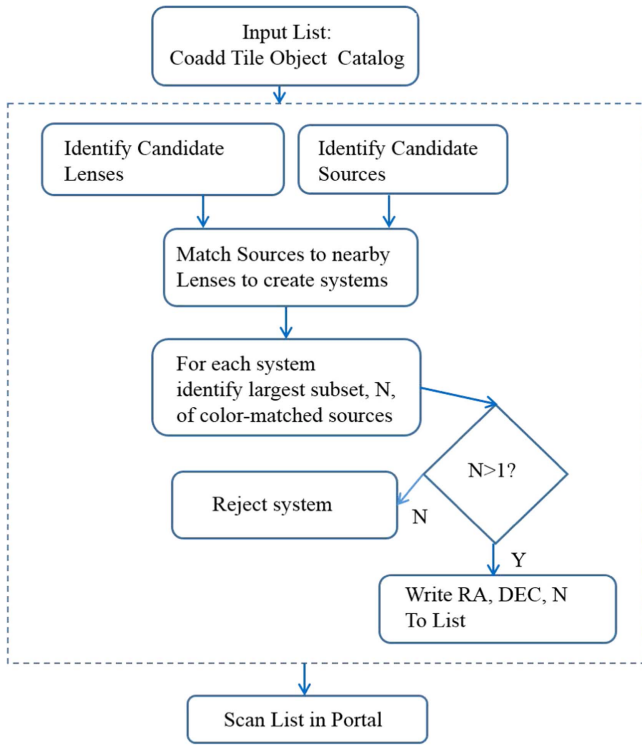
Input List:
Coadd Tile Object Catalog

Identify Candidate Lenses

Identify Candidate Sources

Match Sources to nearby Lenses to create systems

For each system identify largest subset, N, of color-matched sources

N>1?

Reject system

N

Y

Write RA, DEC, N To List

Scan List in Portal